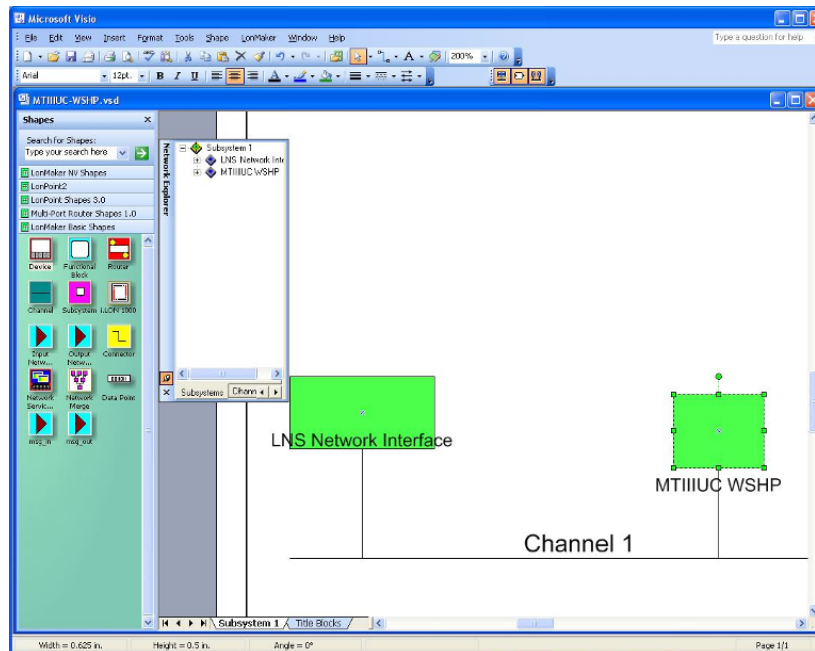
Microsoft Visio

File Edit View Insert Format Tools Shape LonMaker Window Help

Type a question for help

200%

Arial 12pt. B I U

MTIIIUC-WSHP.vsd

Shapes

Search for Shapes:

Type your search here

LonMaker NV Shapes

LonPoint2

LonPoint Shapes 3.0

Multi-Port Router Shapes 1.0

LonMaker Basic Shapes

Device

Functional Block

Router

Channel

Subsystem

i.LON 1000

Input Netw...

Output Netw...

Connector

Network Servic...

Network Merge

Data Point

msg_in

msg_out

Network Explorer

Subsystem 1

LNS Network Inte

MTIIIUC WSHP

Subsystems

Chann

LNS Network Interface

MTIIIUC WSHP

Channel 1

Subsystem 1

Title Blocks

Width = 0.625 in.

Height = 0.5 in.

Angle = 0°

Page 1/1